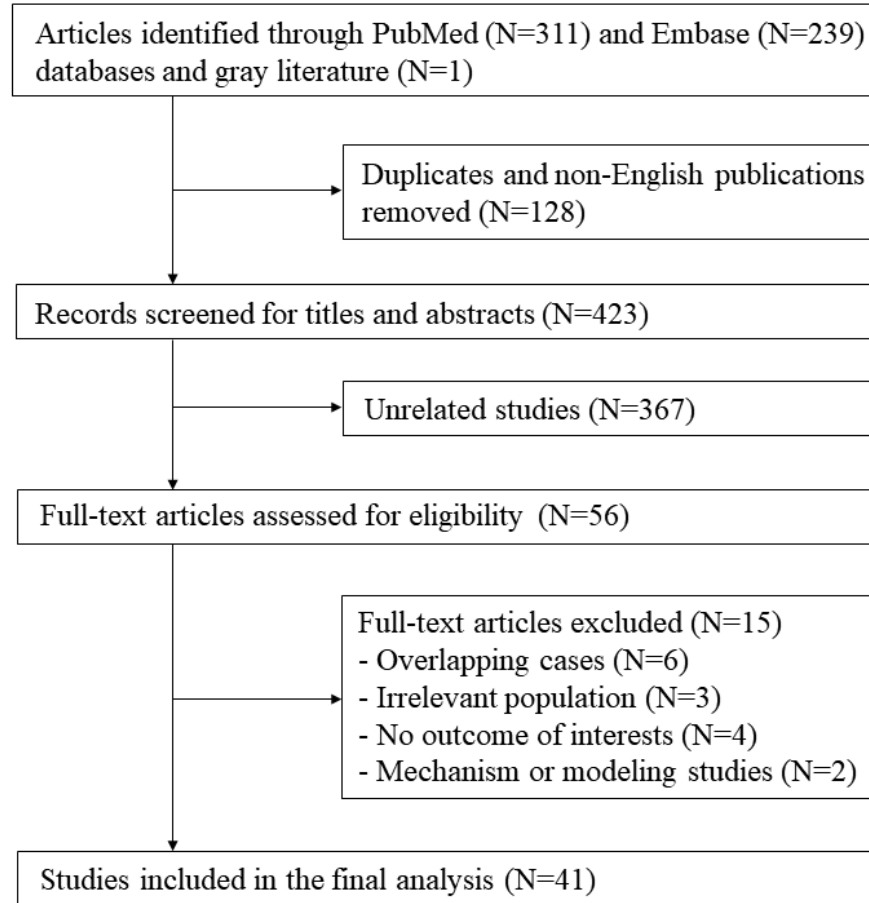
Articles identified through PubMed (N=311) and Embase (N=239) databases and gray literature (N=1)

Duplicates and non-English publications removed (N=128)

Records screened for titles and abstracts (N=423)

Unrelated studies (N=367)

Full-text articles assessed for eligibility (N=56)

Full-text articles excluded (N=15)
- Overlapping cases (N=6)
- Irrelevant population (N=3)
- No outcome of interests (N=4)
- Mechanism or modeling studies (N=2)

Studies included in the final analysis (N=41)